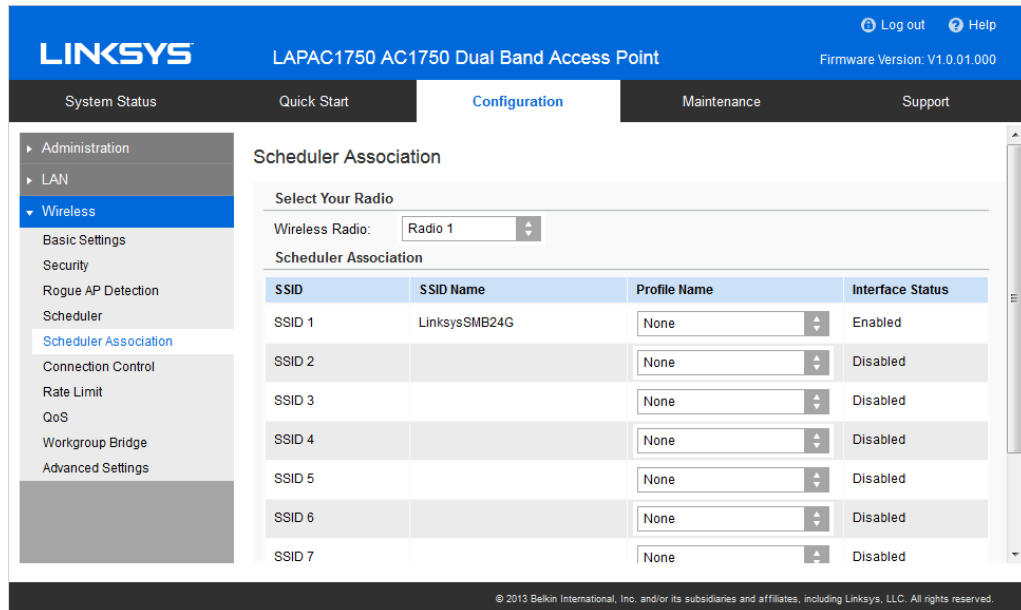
Log out Help

LINKSYS

LAPAC1750 AC1750 Dual Band Access Point

Firmware Version: V1.0.01.000

System Status | Quick Start | Configuration | Maintenance | Support

▸ Administration
▸ LAN
▾ Wireless
Basic Settings
Security
Rogue AP Detection
Scheduler
Scheduler Association
Connection Control
Rate Limit
QoS
Workgroup Bridge
Advanced Settings

Scheduler Association

Select Your Radio

Wireless Radio: Radio 1

Scheduler Association

| SSID | SSID Name | Profile Name | Interface Status |
|---|---|---|---|
| SSID 1 | LinksysSMB24G | None | Enabled |
| SSID 2 | | None | Disabled |
| SSID 3 | | None | Disabled |
| SSID 4 | | None | Disabled |
| SSID 5 | | None | Disabled |
| SSID 6 | | None | Disabled |
| SSID 7 | | None | Disabled |

© 2013 Belkin International, Inc. and/or its subsidiaries and affiliates, including Linksys, LLC. All rights reserved.